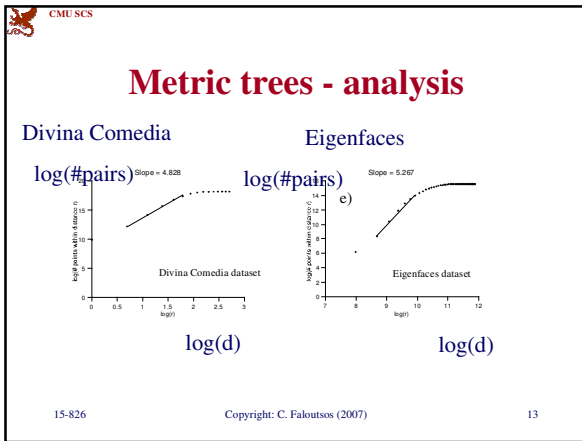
CMU SCS

Metric trees - analysis

Divina Comedia

Eigenfaces

log(#pairs)

Slope = 4.828

log(# points within distance r)

20

15

10

5

0

0 0.5 1 1.5 2 2.5 3

log(r)

Divina Comedia dataset

log(#pairs)

e)

Slope = 5.267

log(# points within distance r)

16

14

12

10

8

6

4

2

0

7 8 9 10 11 12

log(r)

Eigenfaces dataset

log(d)

log(d)

15-826

Copyright: C. Faloutsos (2007)

13